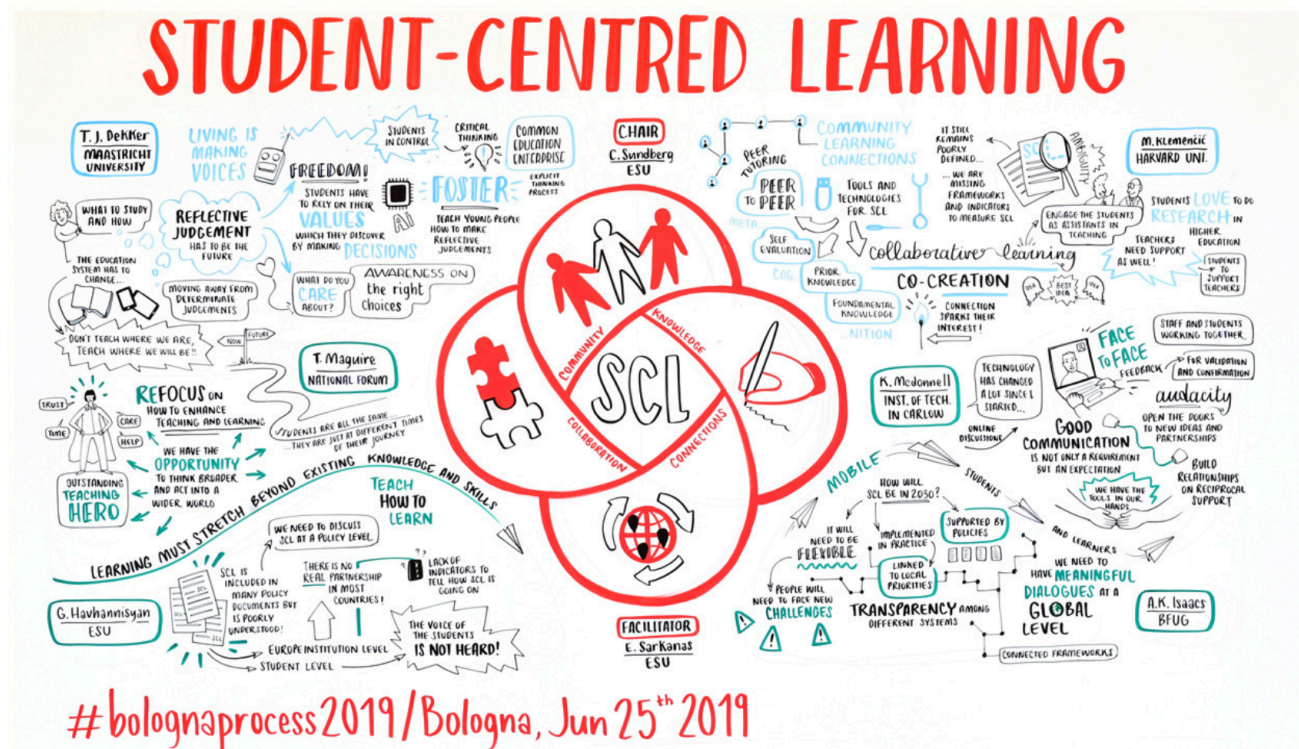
STUDENT-CENTRED LEARNING

T. J. Dekker
MAASTRICHT UNIVERSITY

LIVING IS MAKING VOICES

STUDENTS IN CONTROL

CRITICAL THINKING

COMMON EDUCATION ENTERPRISE

EXPLICIT THINKING PROCESS

FREEDOM!

STUDENTS HAVE TO RELY ON THEIR VALUES WHICH THEY DISCOVER BY MAKING DECISIONS

AI

FOSTER

TEACH YOUNG PEOPLE HOW TO MAKE REFLECTIVE JUDGEMENTS

WHAT TO STUDY AND HOW

REFLECTIVE JUDGEMENT HAS TO BE THE FUTURE

THE EDUCATION SYSTEM HAS TO CHANGE...

MOVING AWAY FROM DETERMINATE JUDGEMENTS

WHAT DO YOU CARE ABOUT?

AWARENESS ON the right choices

DON'T TEACH WHERE WE ARE, TEACH WHERE WE WILL BE!!

NOW

FUTURE

CHAIR
C. Sundberg
ESU

COMMUNITY LEARNING CONNECTIONS

PEER TUTORING

PEER TO PEER

META

TOOLS AND TECHNOLOGIES FOR SCL

SELF EVALUATION

COG.

PRIOR KNOWLEDGE

FOUNDAMENTAL KNOWLEDGE

...NITION

IT STILL REMAINS POORLY DEFINED...

... WE ARE MISSING FRAMEWORKS AND INDICATORS TO MEASURE SCL

SCL

AMBIGUITY

ENGAGE THE STUDENTS AS ASSISTANTS IN TEACHING

collaborative learning

CO-CREATION

IDEA

BEST IDEA

IDEA

CONNECTION SPARKS THEIR INTEREST!

M. Klemenčič
HARVARD UNI.

STUDENTS LOVE TO DO RESEARCH IN HIGHER EDUCATION

TEACHERS NEED SUPPORT AS WELL!

STUDENTS TO SUPPORT TEACHERS

COMMUNITY

KNOWLEDGE

SCL

COLLABORATION

CONNECTIONS

T. Maguire
NATIONAL FORUM

STUDENTS ARE ALL THE SAME ... THEY ARE JUST AT DIFFERENT TIMES OF THEIR JOURNEY

REFOCUS ON HOW TO ENHANCE TEACHING AND LEARNING

TRUST

TIME

CARE

HELP

WE HAVE THE OPPORTUNITY TO THINK BROADER AND ACT INTO A WIDER WORLD

OUTSTANDING TEACHING HERO

LEARNING MUST STRETCH BEYOND EXISTING KNOWLEDGE AND SKILLS

TEACH HOW TO LEARN

WE NEED TO DISCUSS SCL AT A POLICY LEVEL

SCL IS INCLUDED IN MANY POLICY DOCUMENTS BUT IS POORLY UNDERSTOOD!

THERE IS NO REAL PARTNERSHIP IN MOST COUNTRIES!

LACK OF INDICATORS TO TELL HOW SCL IS GOING ON

THE VOICE OF THE STUDENTS IS NOT HEARD!

EUROPE INSTITUTION LEVEL

STUDENT LEVEL

G. Havhannisyan
ESU

FACILITATOR
E. Sarkanas
ESU

K. Mcdonnell
INST. OF TECH. IN CARLOW

TECHNOLOGY HAS CHANGED A LOT SINCE I STARTED...

ONLINE DISCUSSIONS

FACE TO FACE

FEEDBACK

STAFF AND STUDENTS WORKING TOGETHER

FOR VALIDATION AND CONFIRMATION

audacity

OPEN THE DOORS TO NEW IDEAS AND PARTNERSHIPS

GOOD COMMUNICATION IS NOT ONLY A REQUIREMENT BUT AN EXPECTATION

BUILD RELATIONSHIPS ON RECIPROCAL SUPPORT

WE HAVE THE TOOLS IN OUR HANDS

MOBILE

STUDENTS

AND LEARNERS

HOW WILL SCL BE IN 2030?

IT WILL NEED TO BE FLEXIBLE

IMPLEMENTED IN PRACTICE

SUPPORTED BY POLICIES

LINKED TO LOCAL PRIORITIES

PEOPLE WILL NEED TO FACE NEW CHALLENGES

TRANSPARENCY AMONG DIFFERENT SYSTEMS

WE NEED TO HAVE MEANINGFUL DIALOGUES AT A GLOBAL LEVEL

CONNECTED FRAMEWORKS

A.K. Isaacs
BFUG

#bolognaprocess2019/Bologna, Jun 25th 2019